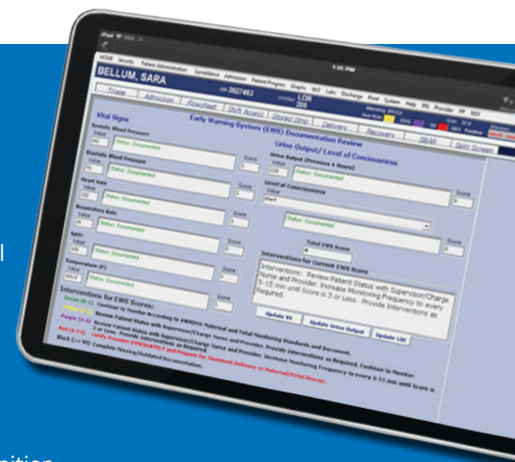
iPad
1:05 PM
HOME Security Patient Administration Surveillance Admission Patient Progress Graphs I&O Labs Discharge Fluid System Help IPN Provider FP REV
BELLUM, SARA
2927463
LDR
208
Triage Admission Flowsheet SVR Access Stored Strip Delivery Recovery SBAR Split Screen
Early Warning System (EWS) Documentation Review
Vital Signs
Systolic Blood Pressure
Value
160
Status: Documented
Diastolic Blood Pressure
Value
Status: Documented
Score
Heart Rate
Value
Status: Documented
Score
Respiratory Rate
Value
Status: Documented
Score
SpO2
Value
Status: Documented
Score
Temperature (F)
Value
Status: Documented
Score
Urine Output / Level of Consciousness
Urine Output (Previous 4 Hours)
Value
Status: Documented
Score
Level of Consciousness
Value
Alert
Score
Status: Documented
Total EWS Score
Interventions for Current EWS Score
Interventions: Review Patient Status with Supervisor/Charge Nurse and Provider. Increase Monitoring Frequency to every 5-15 min until Score is 3 or Less. Provide Interventions as Required.
Update VS
Update Urine Output
Update LOC
Interventions for EWS Scores:
Green (0-1): Continue to Monitor According to AWHONN Maternal and Fetal Monitoring Standards and Document.
Purple (2-3): Review Patient Status with Supervisor/Charge Nurse and Provider. Provide Interventions as Required. Continue to Monitor.
Review Patient Status with Supervisor/Charge Nurse and Provider. Increase Monitoring Frequency to every 5-15 min until Score is 3 or Less. Provide Interventions as Required.
Red (6-7+): Notify Provider IMMEDIATELY and Prepare for Imminent Delivery or Maternal/Fetal Rescue.
Black (>= 8): Complete Nursing/Detailed Documentation.